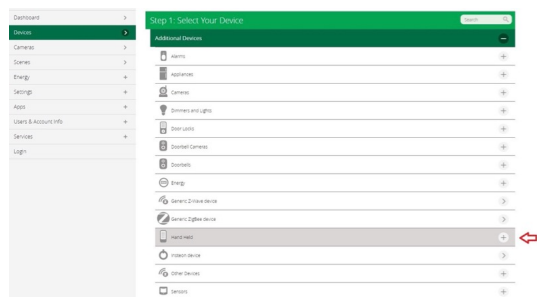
Dashboard >
Devices >
Cameras >
Scenes >
Energy +
Settings +
Apps +
Users & Account Info +
Services +
Login

Step 1: Select Your Device

Search

Additional Devices

Alarms +
Appliances +
Cameras +
Dimmers and Lights +
Door Locks +
Doorbell Cameras +
Doorbells +
Energy +
Generic Z-Wave device >
Generic ZigBee device >
Hand Held +
Insteon device >
Other Devices +
Sensors +